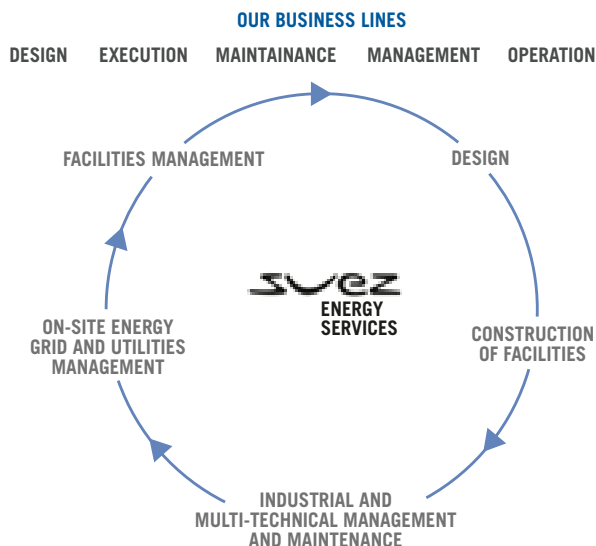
OUR BUSINESS LINES

DESIGN EXECUTION MAINTAINANCE MANAGEMENT OPERATION

FACILITIES MANAGEMENT

DESIGN

SUEZ
ENERGY
SERVICES

ON-SITE ENERGY GRID AND UTILITIES MANAGEMENT

CONSTRUCTION OF FACILITIES

INDUSTRIAL AND MULTI-TECHNICAL MANAGEMENT AND MAINTENANCE